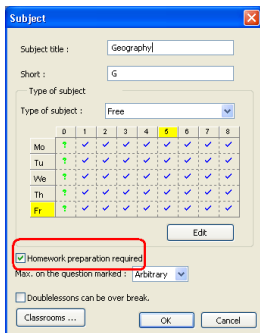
Subject

Subject title : Geography

Short : G

Type of subject

Type of subject : Free

|  | 0 | 1 | 2 | 3 | 4 | 5 | 6 | 7 | 8 |
|---|---|---|---|---|---|---|---|---|---|
| Mo | ↑ | ✓ | ✓ | ✓ | ✓ | ✓ | ✓ | ✓ | ✓ |
| Tu | ↑ | ✓ | ✓ | ✓ | ✓ | ✓ | ✓ | ✓ | ✓ |
| We | ↑ | ✓ | ✓ | ✓ | ✓ | ✓ | ✓ | ✓ | ✓ |
| Th | ↑ | ✓ | ✓ | ✓ | ✓ | ✓ | ✓ | ✓ | ✓ |
| Fr | ↑ | ✓ | ✓ | ✓ | ✓ | ✓ | ✓ | ✓ | ✓ |

Edit

Homework preparation required

Max. on the question marked : Arbitrary

Doublelessons can be over break.

Classrooms ...

OK

Cancel